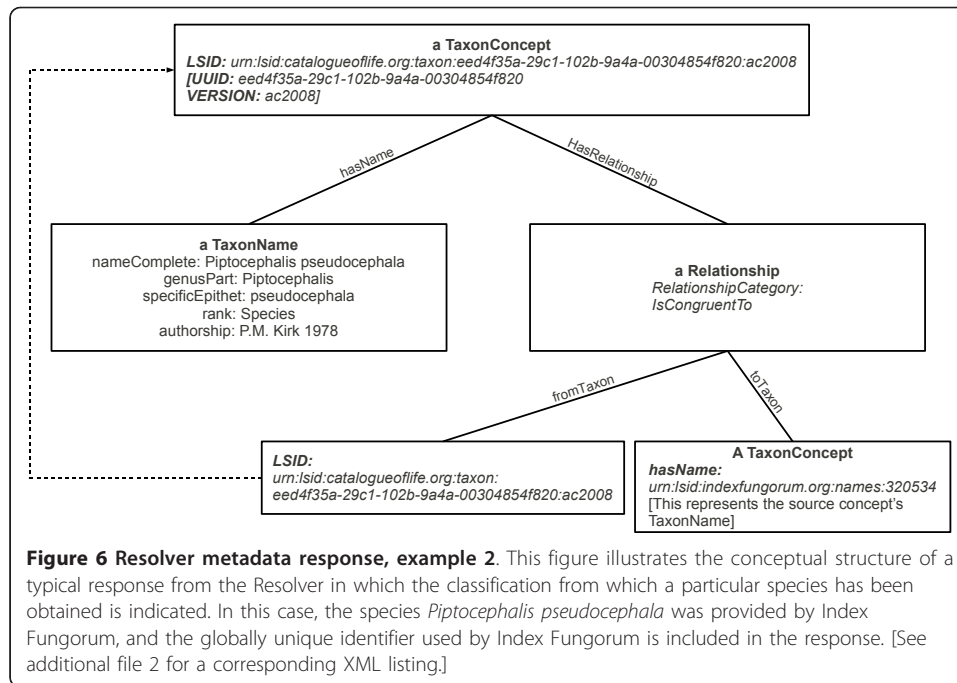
a TaxonConcept
LSID: urn:lsid:catalogueoflife.org:taxon:eed4f35a-29c1-102b-9a4a-00304854f820:ac2008
[UUID: eed4f35a-29c1-102b-9a4a-00304854f820
VERSION: ac2008]

hasName

HasRelationship

a TaxonName
nameComplete: Piptocephalis pseudocephala
genusPart: Piptocephalis
specificEpithet: pseudocephala
rank: Species
authorship: P.M. Kirk 1978

a Relationship
RelationshipCategory:
IsCongruentTo

fromTaxon

toTaxon

LSID:
urn:lsid:catalogueoflife.org:taxon:
eed4f35a-29c1-102b-9a4a-00304854f820:ac2008

A TaxonConcept
hasName:
urn:lsid:indexfungorum.org:names:320534
[This represents the source concept's TaxonName]

**Figure 6 Resolver metadata response, example 2**. This figure illustrates the conceptual structure of a typical response from the Resolver in which the classification from which a particular species has been obtained is indicated. In this case, the species *Piptocephalis pseudocephala* was provided by Index Fungorum, and the globally unique identifier used by Index Fungorum is included in the response. [See additional file 2 for a corresponding XML listing.]